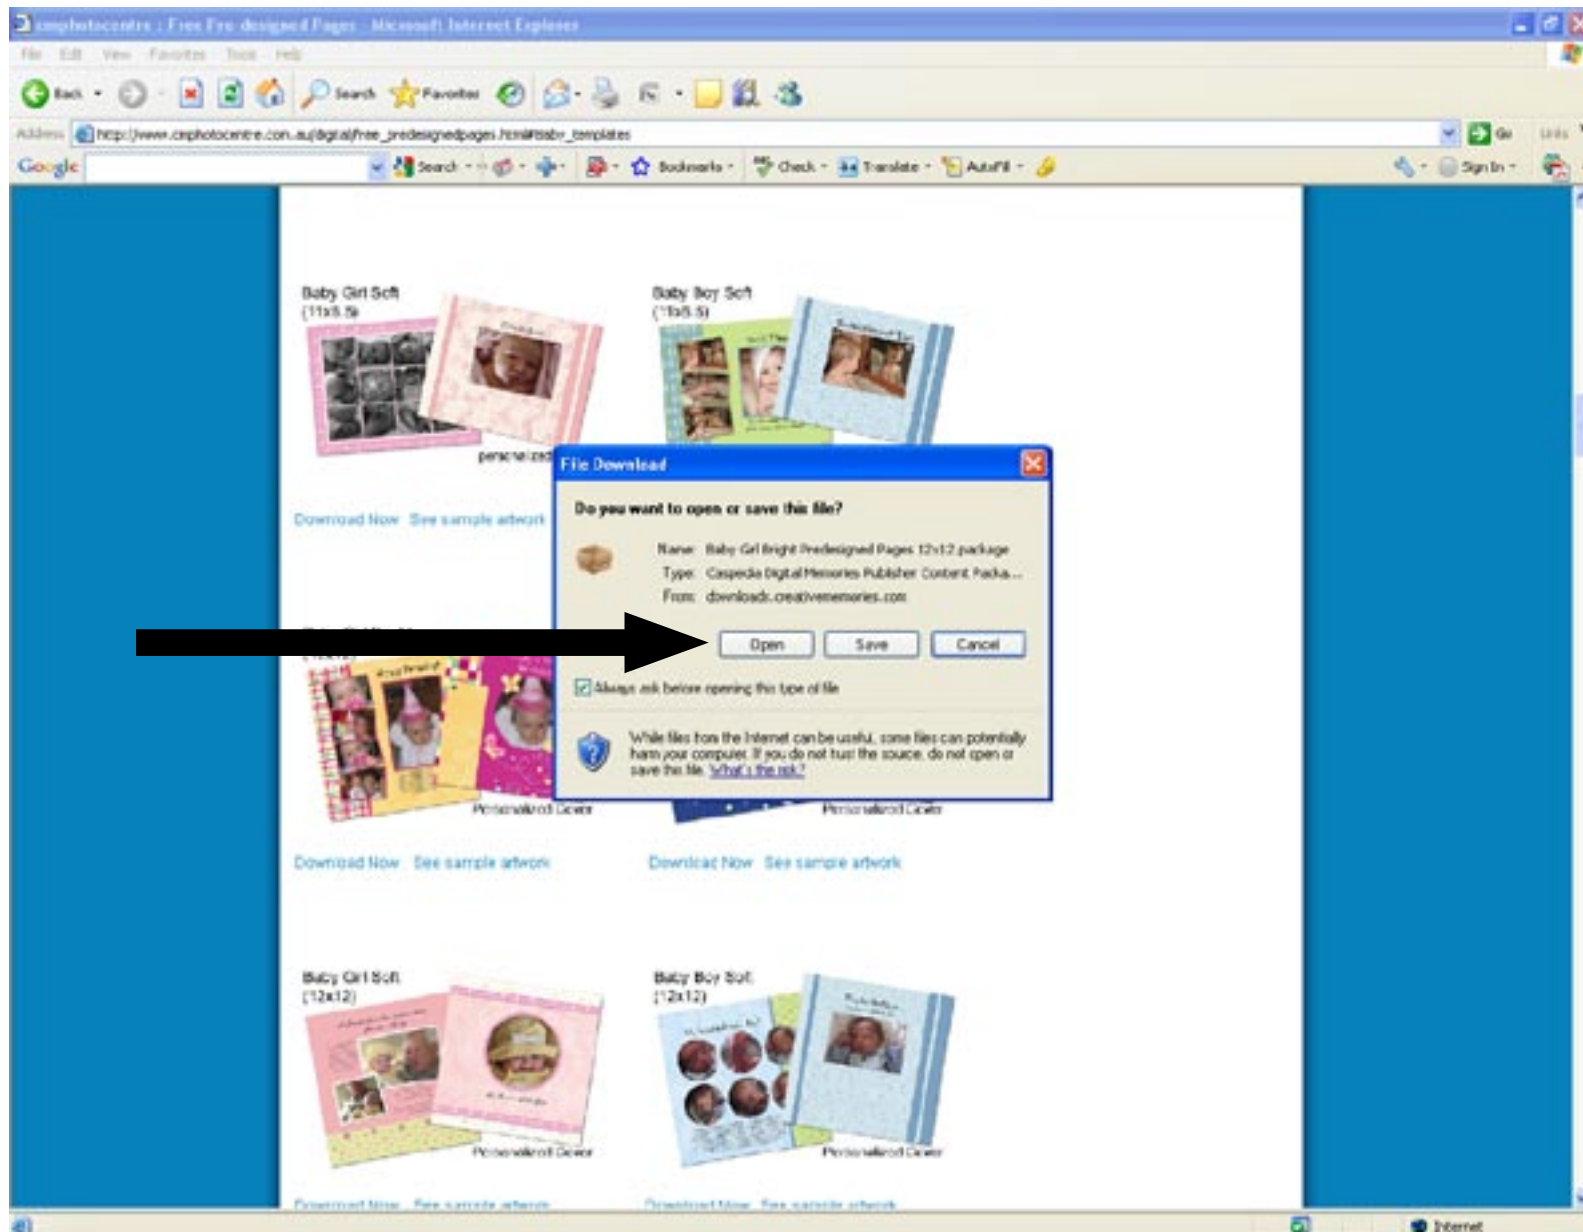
cmphotocentre : Free Pre-designed Pages - Microsoft Internet Explorer

File Edit View Favorites Tools Help

Back Search Favorites

Address http://www.cmphotocentre.com.au/digital/free_predesignedpages.html#baby_templates

Go Links

Google Search Bookmarks Check Translate AutoFill Sign In

Baby Girl Soft (11x8.5)

Baby Boy Soft (11x8.5)

personalized

Download Now See sample artwork

File Download

Do you want to open or save this file?

Name: Baby Girl Bright Predesigned Pages 12x12.package
Type: Caspedia Digital Memories Publisher Content Packa...
From: downloads.creativememories.com

Open Save Cancel

Always ask before opening this type of file

While files from the Internet can be useful, some files can potentially harm your computer. If you do not trust the source, do not open or save this file. What's the risk?

Personalized Cover

Personalized Cover

Download Now See sample artwork

Download Now See sample artwork

Baby Girl Soft (12x12)

Baby Boy Soft (12x12)

Personalized Cover

Personalized Cover

Download Now See sample artwork

Download Now See sample artwork

Internet